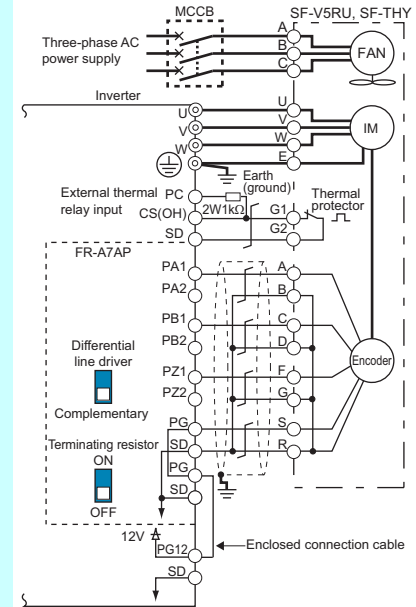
MCCB

SF-V5RU, SF-THY

Three-phase AC power supply

A
B
C

FAN

Inverter

U
V
W

U
V
W
E

IM

Earth (ground)

External thermal relay input

PC
CS(OH)
SD

2W1kΩ

G1
G2

Thermal protector

FR-A7AP

PA1
PA2
PB1
PB2
PZ1
PZ2
PG
SD
PG
SD

A
B
C
D
F
G
S
R

Encoder

Differential line driver

Complementary

Terminating resistor
ON
OFF

12V

PG12
SD

Enclosed connection cable